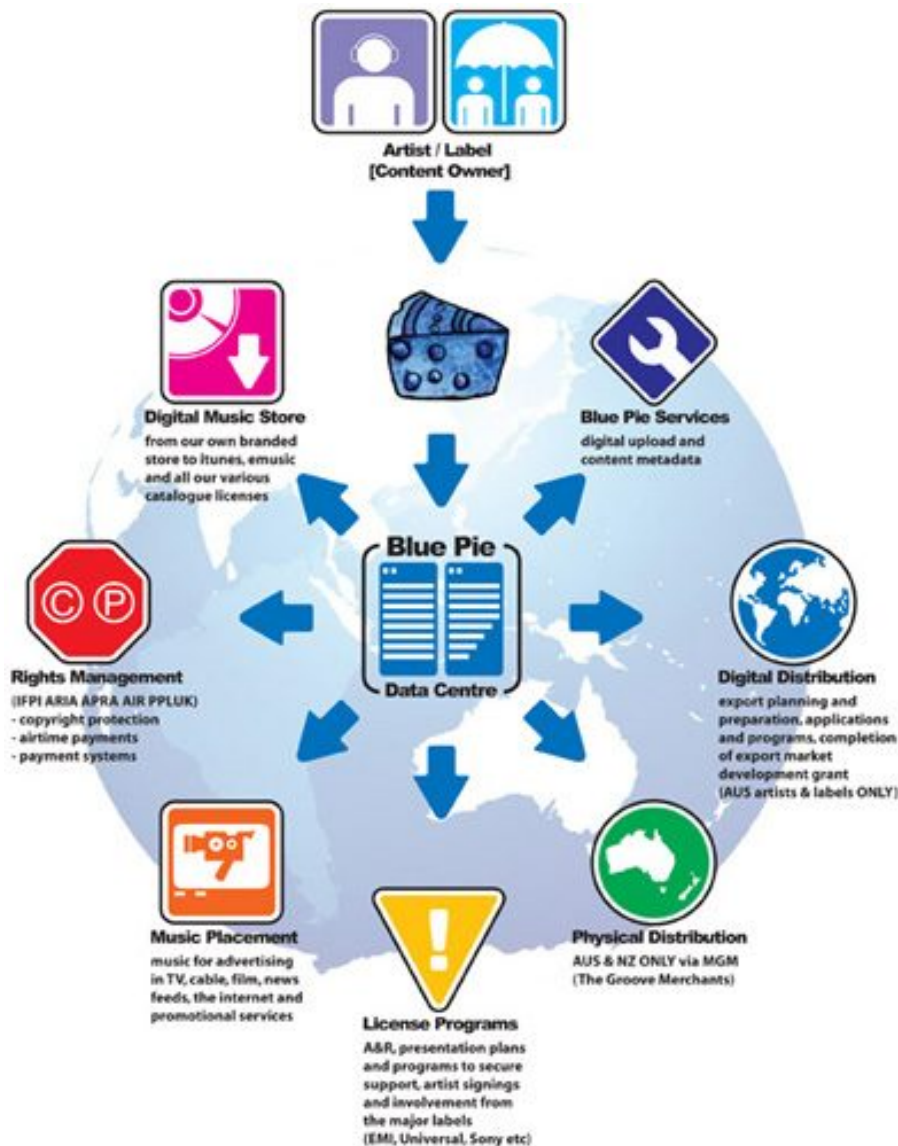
Artist / Label
[Content Owner]

Digital Music Store
from our own branded store to itunes, emusic and all our various catalogue licenses

Blue Pie Services
digital upload and content metadata

Blue Pie
Data Centre

Rights Management
(IFPI ARIA APRA AIR PPLUK)
- copyright protection
- airtime payments
- payment systems

Digital Distribution
export planning and preparation, applications and programs, completion of export market development grant (AUS artists & labels ONLY)

Music Placement
music for advertising in TV, cable, film, news feeds, the internet and promotional services

Physical Distribution
AUS & NZ ONLY via MGM (The Groove Merchants)

License Programs
A&R, presentation plans and programs to secure support, artist signings and involvement from the major labels (EMI, Universal, Sony etc)